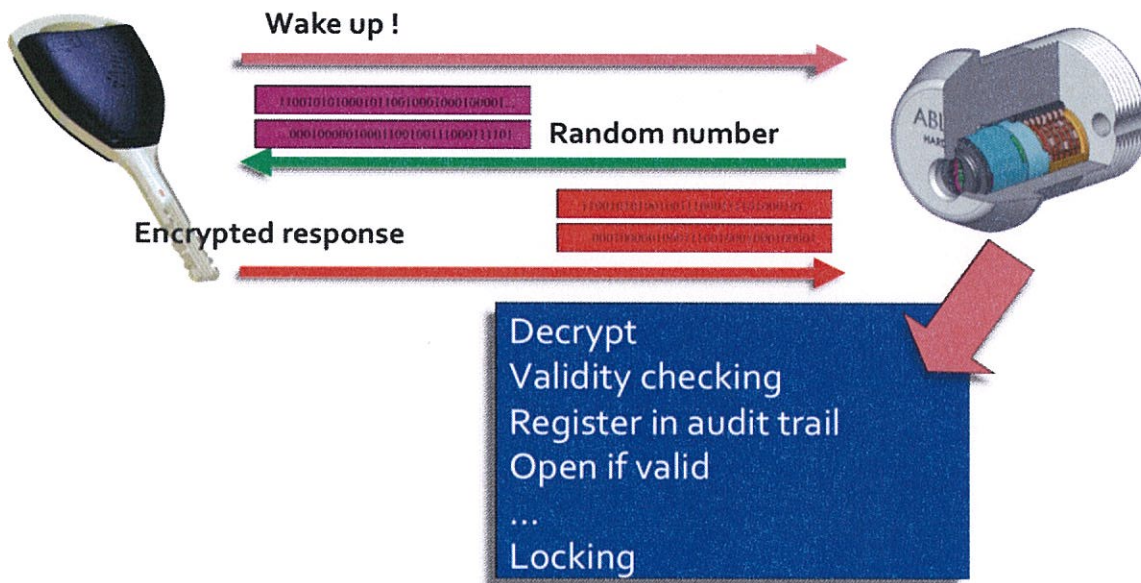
Wake up !

1100701010001011001000100010000l

...0001000001000110010011100011110l

Random number

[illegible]

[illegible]

Encrypted response

ABL

Decrypt
Validity checking
Register in audit trail
Open if valid
...
Locking